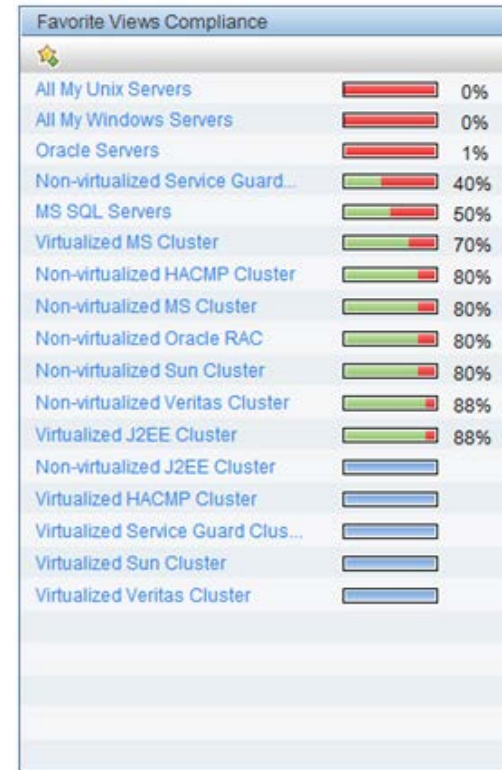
Favorite Views Compliance

| | |
|---|---|
| All My Unix Servers | 0% |
| All My Windows Servers | 0% |
| Oracle Servers | 1% |
| Non-virtualized Service Guard... | 40% |
| MS SQL Servers | 50% |
| Virtualized MS Cluster | 70% |
| Non-virtualized HACMP Cluster | 80% |
| Non-virtualized MS Cluster | 80% |
| Non-virtualized Oracle RAC | 80% |
| Non-virtualized Sun Cluster | 80% |
| Non-virtualized Veritas Cluster | 88% |
| Virtualized J2EE Cluster | 88% |
| Non-virtualized J2EE Cluster | |
| Virtualized HACMP Cluster | |
| Virtualized Service Guard Clus... | |
| Virtualized Sun Cluster | |
| Virtualized Veritas Cluster | |